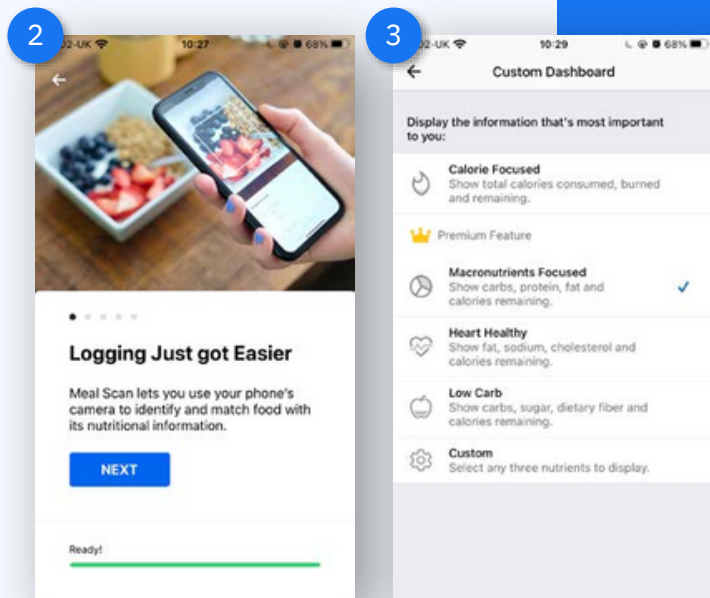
2

O2-UK 10:27 68%

Logging Just got Easier

Meal Scan lets you use your phone's camera to identify and match food with its nutritional information.

NEXT

Ready!

3

O2-UK 10:29 68%

Custom Dashboard

Display the information that's most important to you:

Calorie Focused
Show total calories consumed, burned and remaining.

Premium Feature

Macronutrients Focused
Show carbs, protein, fat and calories remaining.

Heart Healthy
Show fat, sodium, cholesterol and calories remaining.

Low Carb
Show carbs, sugar, dietary fiber and calories remaining.

Custom
Select any three nutrients to display.